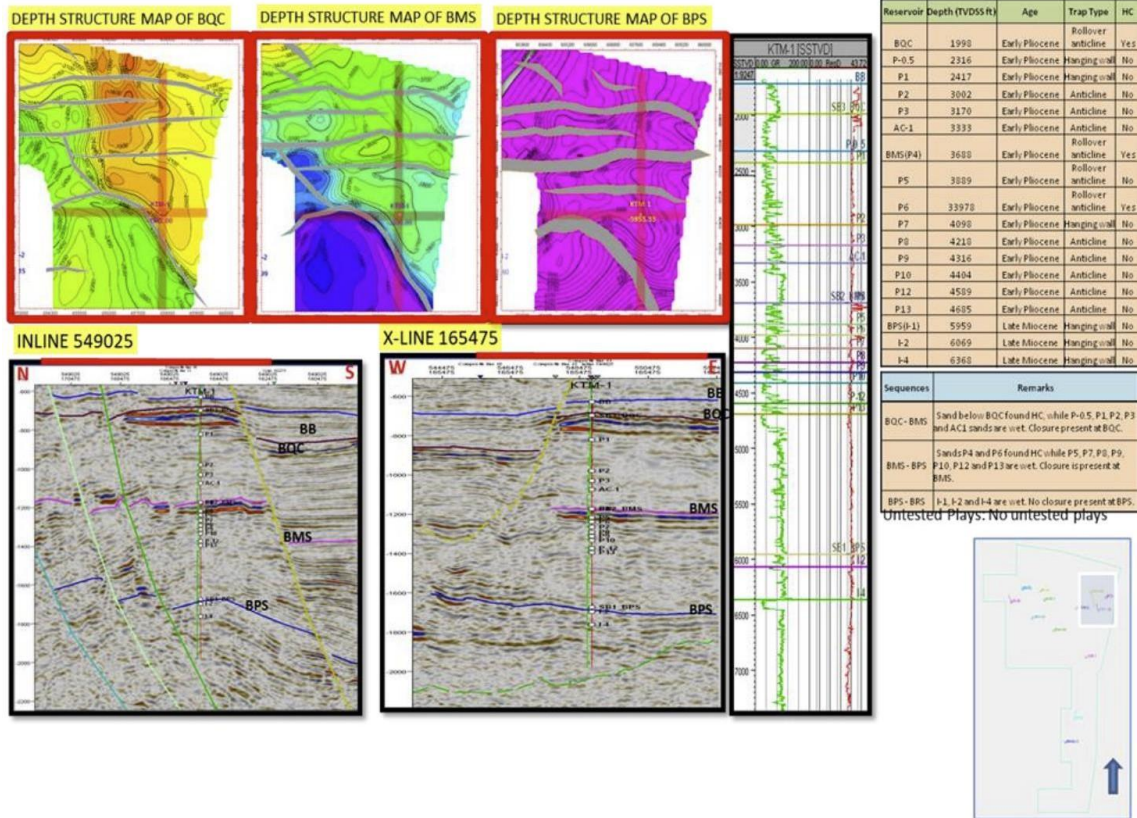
DEPTH STRUCTURE MAP OF BQC

DEPTH STRUCTURE MAP OF BMS

DEPTH STRUCTURE MAP OF BPS

KTM-1

INLINE 549025

N

S

KTM-1

BB

BQC

P1

P2

P3

AC-1

BMS

BPS

X-LINE 165475

W

E

KTM-1

BB

BQC

P1

P2

P3

AC-1

BMS

SB1 BPS

I-4

BPS

KTM-1 [SSTVD]

2000

2500

3000

3500

4000

4500

5000

5500

6000

6500

7000

SB3

SB2

SE1

| Reservoir | Depth (TVDSS ft) | Age | Trap Type | HC |
|---|---|---|---|---|
| BQC | 1998 | Early Pliocene | Rollover anticline | Yes |
| P-0.5 | 2316 | Early Pliocene | Hanging wall | No |
| P1 | 2417 | Early Pliocene | Hanging wall | No |
| P2 | 3002 | Early Pliocene | Anticline | No |
| P3 | 3170 | Early Pliocene | Anticline | No |
| AC-1 | 3333 | Early Pliocene | Anticline | No |
| BMS(P4) | 3688 | Early Pliocene | Rollover anticline | Yes |
| P5 | 3889 | Early Pliocene | Rollover anticline | No |
| P6 | 33978 | Early Pliocene | Rollover anticline | Yes |
| P7 | 4098 | Early Pliocene | Hanging wall | No |
| P8 | 4218 | Early Pliocene | Anticline | No |
| P9 | 4316 | Early Pliocene | Anticline | No |
| P10 | 4404 | Early Pliocene | Anticline | No |
| P12 | 4589 | Early Pliocene | Anticline | No |
| P13 | 4685 | Early Pliocene | Anticline | No |
| BPS(I-1) | 5959 | Late Miocene | Hanging wall | No |
| I-2 | 6069 | Late Miocene | Hanging wall | No |
| I-4 | 6368 | Late Miocene | Hanging wall | No |

| Sequences | Remarks |
|---|---|
| BQC - BMS | Sand below BQC found HC, while P-0.5, P1, P2, P3 and AC1 sands are wet. Closure present at BQC. |
| BMS - BPS | Sands P4 and P6 found HC while P5, P7, P8, P9, P10, P12 and P13 are wet. Closure is present at BMS. |
| BPS - BRS | I-1, I-2 and I-4 are wet. No closure present at BPS. |

Untested Plays: No untested plays